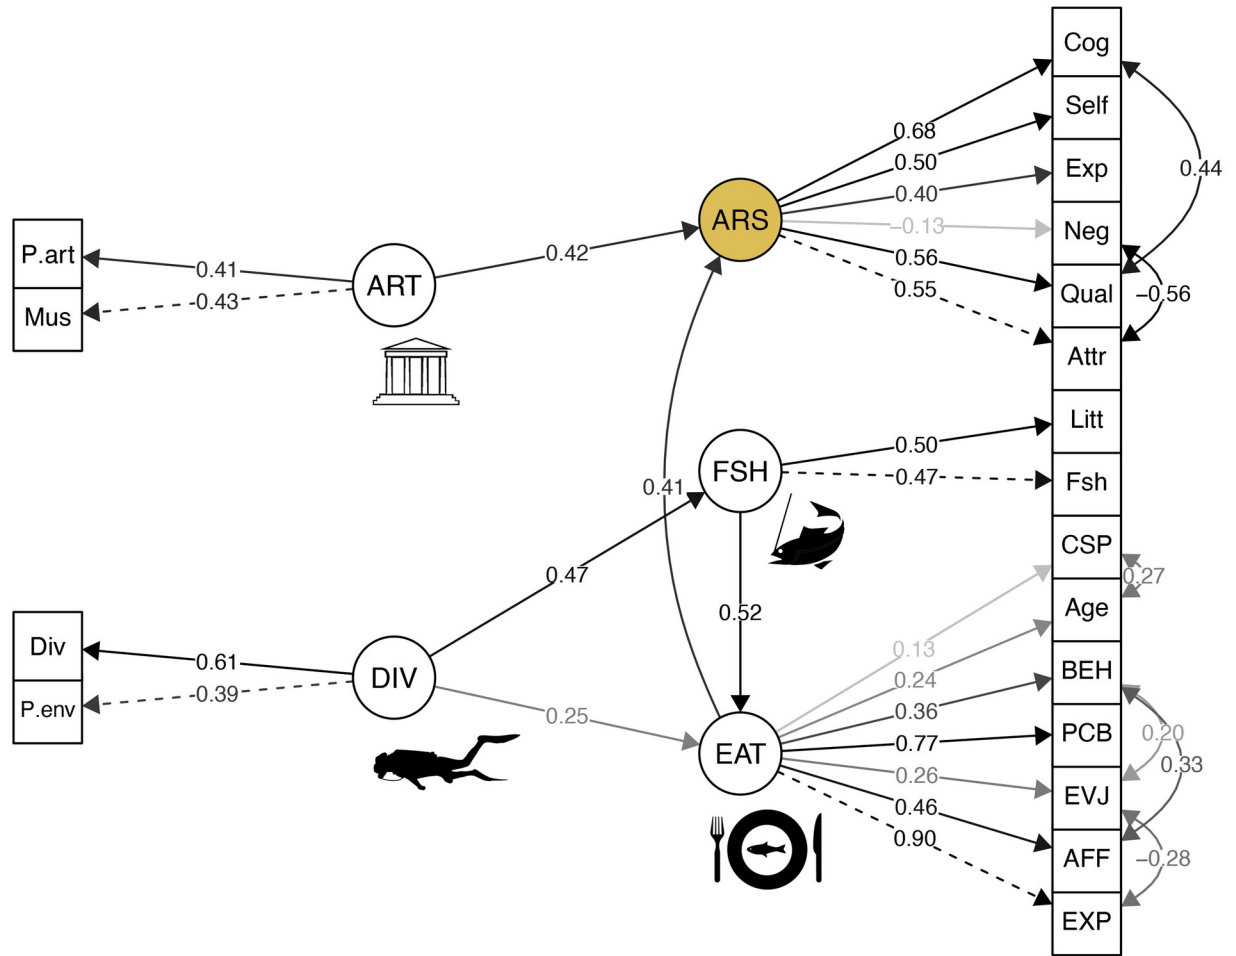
P.art
Mus
0.41
-0.43
ART
0.42
ARS
0.68
0.50
0.40
-0.13
0.56
0.55
Cog
Self
Exp
Neg
Qual
Attr
0.44
-0.56
Litt
Fsh
0.50
-0.47
FSH
0.41
0.47
0.52
CSP
Age
0.27
Div
P.env
0.61
-0.39
DIV
0.25
EAT
0.13
0.24
0.36
0.77
0.26
0.46
0.90
BEH
PCB
EVJ
AFF
EXP
0.20
0.33
-0.28